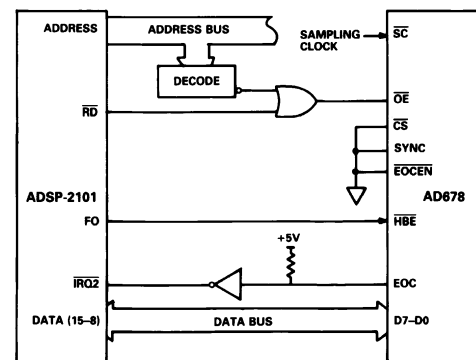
ADDRESS
ADDRESS BUS
DECODE
$\overline{RD}$
ADSP-2101
FO
$\overline{IRQ2}$
DATA (15–8)
SAMPLING CLOCK
$\overline{SC}$
$\overline{OE}$
$\overline{CS}$
SYNC
$\overline{EOCEN}$
AD678
$\overline{HBE}$
+5V
EOC
DATA BUS
D7–D0